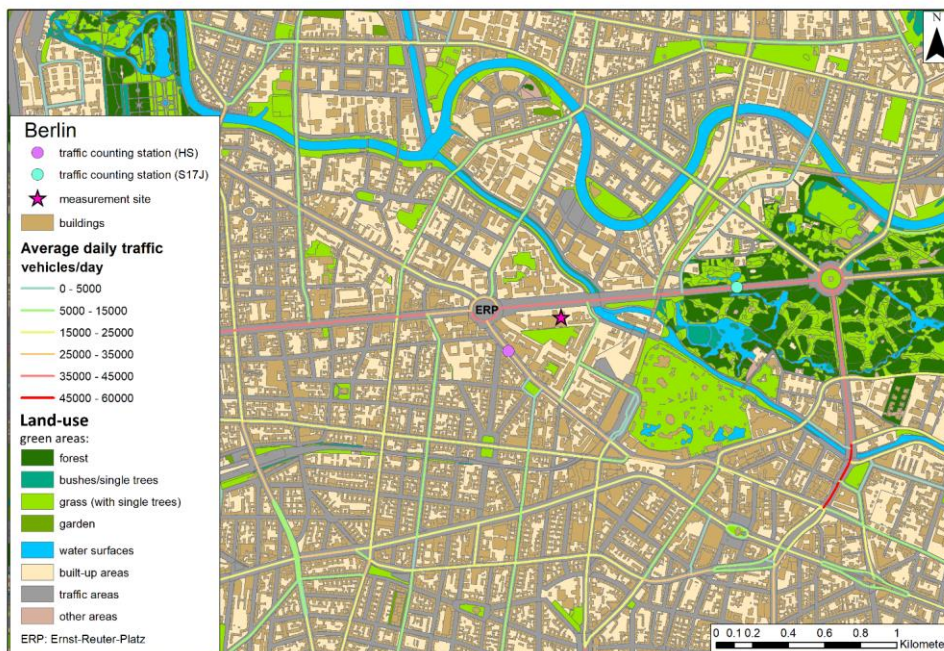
Berlin
traffic counting station (HS)
traffic counting station (S17J)
measurement site
buildings

Average daily traffic
vehicles/day
0 - 5000
5000 - 15000
15000 - 25000
25000 - 35000
35000 - 45000
45000 - 60000

Land-use
green areas:
forest
bushes/single trees
grass (with single trees)
garden
water surfaces
built-up areas
traffic areas
other areas

ERP: Ernst-Reuter-Platz

ERP

N

0 0.1 0.2 0.4 0.6 0.8 1 Kilomete